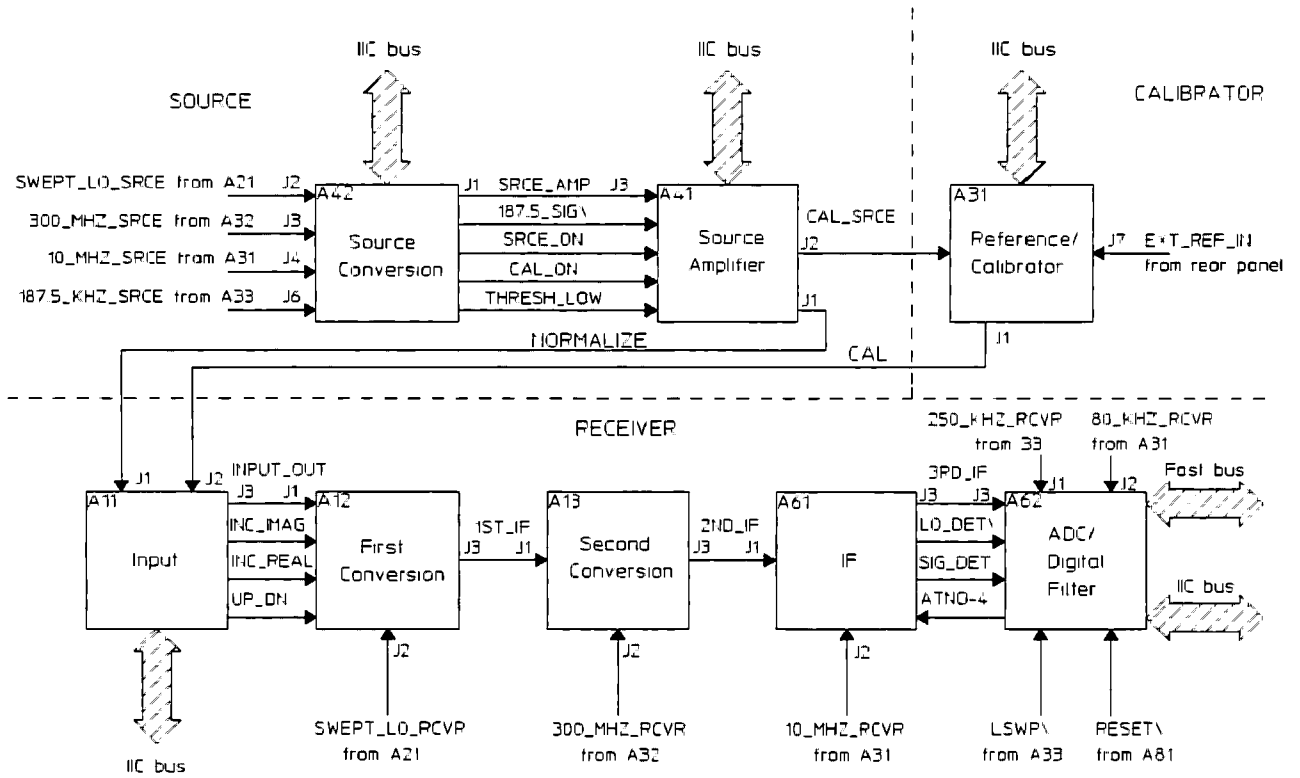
IIC bus

SOURCE

IIC bus

IIC bus

CALIBRATOR

SWEPT_LO_SRCE from A21 J2
300_MHZ_SRCE from A32 J3
10_MHZ_SRCE from A31 J4
187.5_KHZ_SRCE from A33 J6

A42
Source Conversion

J1 SRCE_AMP J3
187.5_SIG\
SRCE_ON
CAL_ON
THRESH_LOW

A41
Source Amplifier

CAL_SRCE
J2
J1

A31
Reference/ Calibrator

J7 EXT_REF_IN from rear panel

NORMALIZE
CAL
J1

RECEIVER

250_KHZ_RCVR from 33
80_KHZ_RCVR from A31

J1 J2
INPUT_OUT
J3 J1
A11
Input
INC_IMAG
INC_REAL
UP_DN

A12
First Conversion
1ST_IF
J3 J1

A13
Second Conversion
2ND_IF
J3 J1

A61
IF

3RD_IF
J3 J3
LO_DET\
SIG_DET
ATNO-4

A62
J1 J2
ADC/ Digital Filter

Fast bus
IIC bus

J2
J2
J2

SWEPT_LO_RCVR from A21
300_MHZ_RCVR from A32
10_MHZ_RCVR from A31
LSWP\ from A33
RESET\ from A81

IIC bus